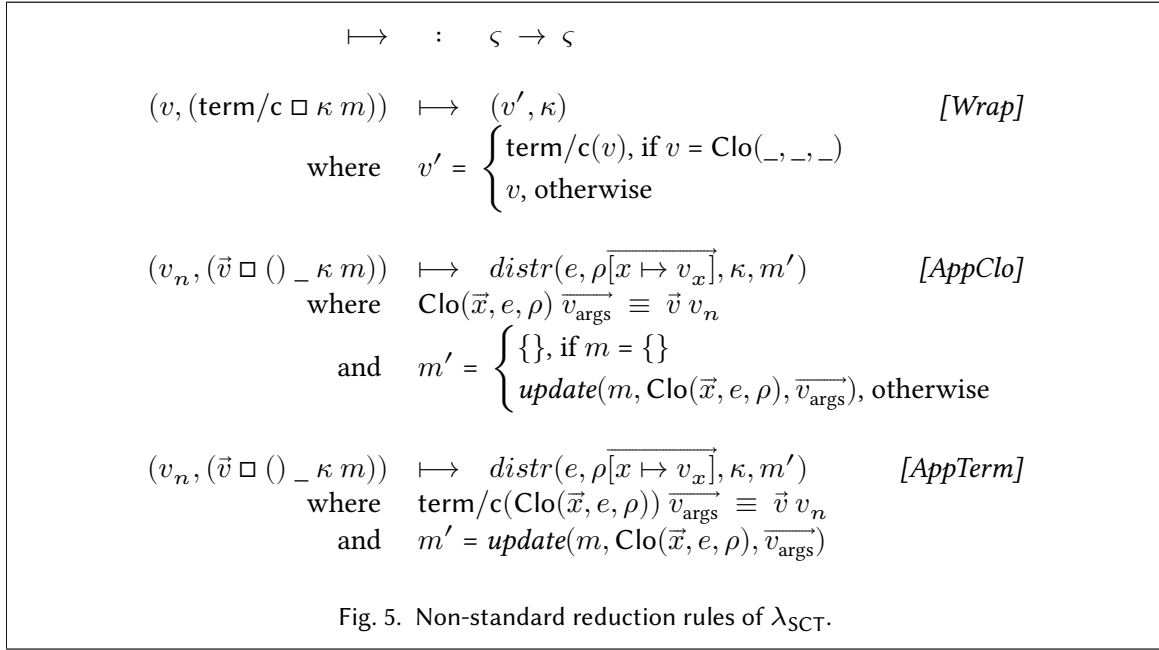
$\longmapsto \quad : \quad \varsigma \to \varsigma$

$(v, (\mathsf{term/c} \,\square\, \kappa\, m)) \quad \longmapsto \quad (v', \kappa)$ [Wrap]

where $v' = \begin{cases} \mathsf{term/c}(v), \text{ if } v = \mathsf{Clo}(\_, \_, \_) \\ v, \text{ otherwise} \end{cases}$

$(v_n, (\vec{v} \,\square\, ()\ \_\ \kappa\, m)) \quad \longmapsto \quad distr(e, \rho\overrightarrow{[x \mapsto v_x]}, \kappa, m')$ [AppClo]

where $\mathsf{Clo}(\vec{x}, e, \rho)\ \overrightarrow{v_{\text{args}}} \equiv \vec{v}\ v_n$

and $m' = \begin{cases} \{\}, \text{ if } m = \{\} \\ \boldsymbol{update}(m, \mathsf{Clo}(\vec{x}, e, \rho), \overrightarrow{v_{\text{args}}}), \text{ otherwise} \end{cases}$

$(v_n, (\vec{v} \,\square\, ()\ \_\ \kappa\, m)) \quad \longmapsto \quad distr(e, \rho\overrightarrow{[x \mapsto v_x]}, \kappa, m')$ [AppTerm]

where $\mathsf{term/c}(\mathsf{Clo}(\vec{x}, e, \rho))\ \overrightarrow{v_{\text{args}}} \equiv \vec{v}\ v_n$

and $m' = \boldsymbol{update}(m, \mathsf{Clo}(\vec{x}, e, \rho), \overrightarrow{v_{\text{args}}})$

Fig. 5. Non-standard reduction rules of $\lambda_{\mathsf{SCT}}$.